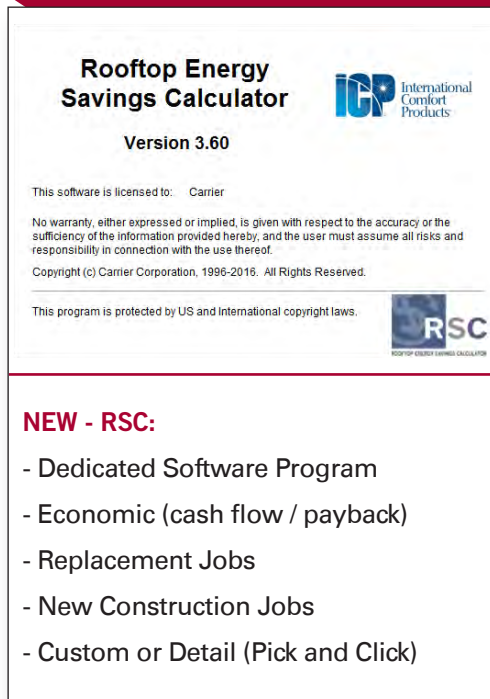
Rooftop Energy Savings Calculator

ICP International Comfort Products

Version 3.60

This software is licensed to: Carrier

No warranty, either expressed or implied, is given with respect to the accuracy or the sufficiency of the information provided hereby, and the user must assume all risks and responsibility in connection with the use thereof.

Copyright (c) Carrier Corporation, 1996-2016. All Rights Reserved.

This program is protected by US and International copyright laws.

RSC
ROOFTOP ENERGY SAVINGS CALCULATOR

NEW - RSC:

- Dedicated Software Program
- Economic (cash flow / payback)
- Replacement Jobs
- New Construction Jobs
- Custom or Detail (Pick and Click)